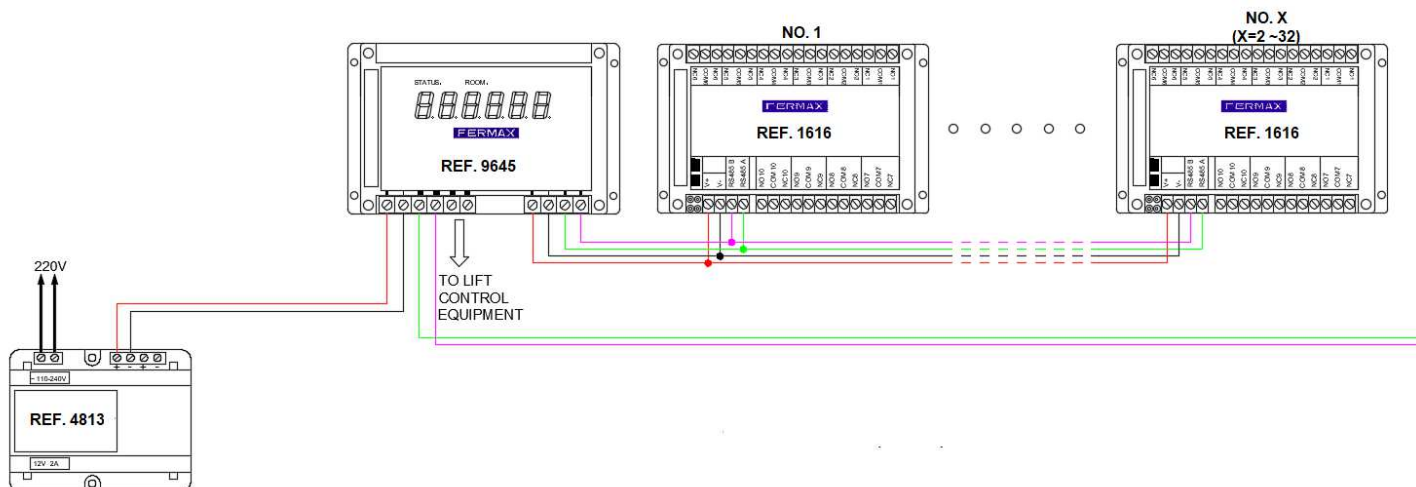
NO. 1

NO. X
(X=2 ~32)

STATUS ROOM

FERMAX

REF. 9645

TO LIFT
CONTROL
EQUIPMENT

FERMAX

REF. 1616

V+ V- RS485 B RS485 A NO10 COM10 NC10 NO9 COM9 NC9 NO8 COM8 NC8 NO7 COM7 NC7

FERMAX

REF. 1616

V+ V- RS485 B RS485 A NO10 COM10 NC10 NO9 COM9 NC9 NO8 COM8 NC8 NO7 COM7 NC7

220V

+ - + -

~ 110-240V

REF. 4813

12V 2A